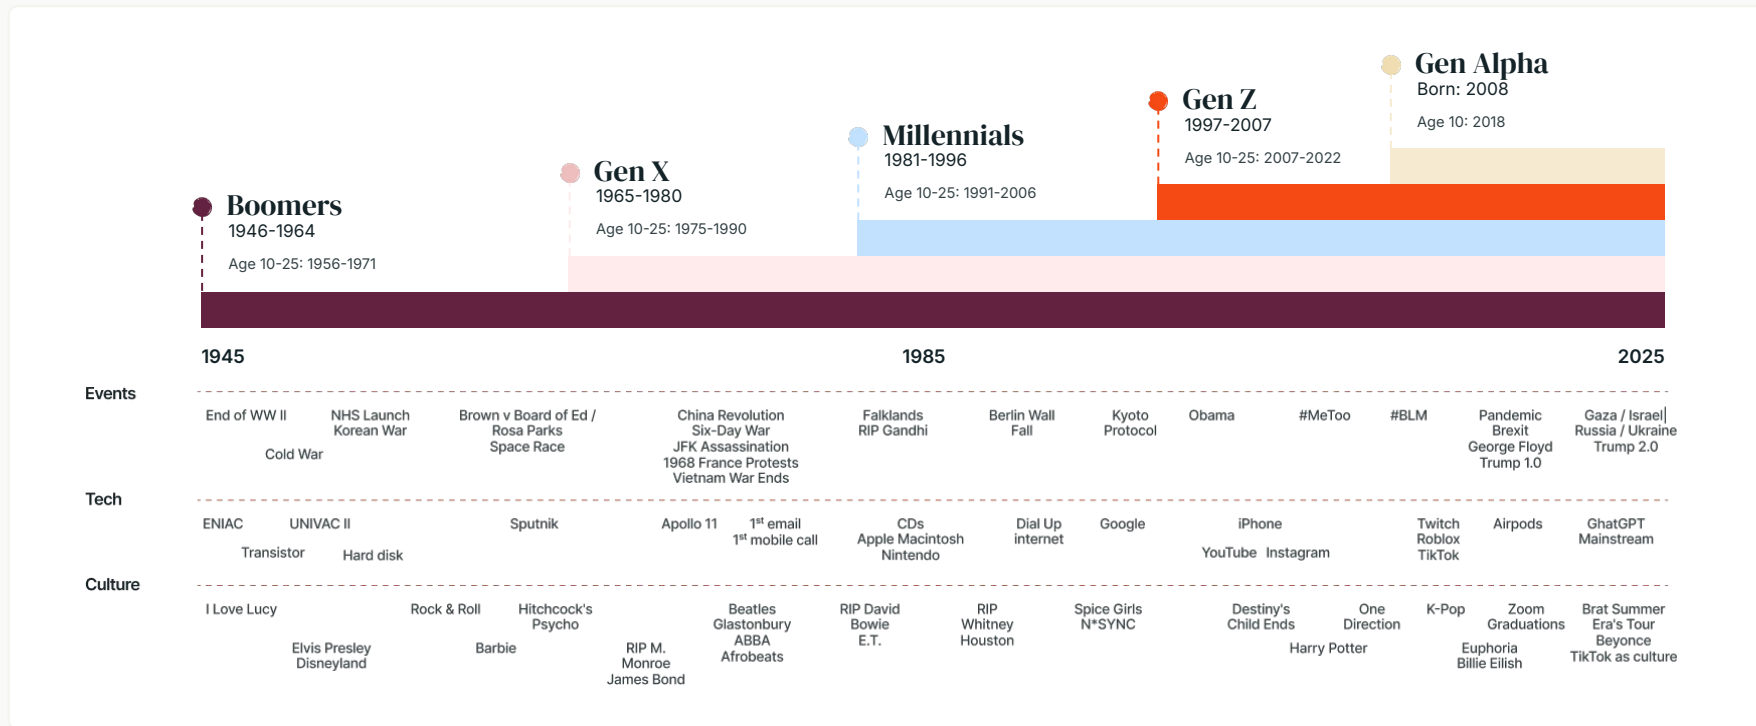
Gen Alpha
Born: 2008
Age 10: 2018

Gen Z
1997-2007
Age 10-25: 2007-2022

Millennials
1981-1996
Age 10-25: 1991-2006

Gen X
1965-1980
Age 10-25: 1975-1990

Boomers
1946-1964
Age 10-25: 1956-1971

1945 1985 2025

Events
End of WW II
Cold War
NHS Launch
Korean War
Brown v Board of Ed /
Rosa Parks
Space Race
China Revolution
Six-Day War
JFK Assassination
1968 France Protests
Vietnam War Ends
Falklands
RIP Gandhi
Berlin Wall
Fall
Kyoto
Protocol
Obama
#MeToo
#BLM
Pandemic
Brexit
George Floyd
Trump 1.0
Gaza / Israel
Russia / Ukraine
Trump 2.0

Tech
ENIAC
Transistor
UNIVAC II
Hard disk
Sputnik
Apollo 11
1st email
1st mobile call
CDs
Apple Macintosh
Nintendo
Dial Up
internet
Google
iPhone
YouTube
Instagram
Twitch
Roblox
TikTok
Airpods
GhatGPT
Mainstream

Culture
I Love Lucy
Elvis Presley
Disneyland
Rock & Roll
Barbie
Hitchcock's
Psycho
RIP M.
Monroe
James Bond
Beatles
Glastonbury
ABBA
Afrobeats
RIP David
Bowie
E.T.
RIP
Whitney
Houston
Spice Girls
N*SYNC
Destiny's
Child Ends
Harry Potter
One
Direction
K-Pop
Zoom
Graduations
Euphoria
Billie Eilish
Brat Summer
Era's Tour
Beyonce
TikTok as culture